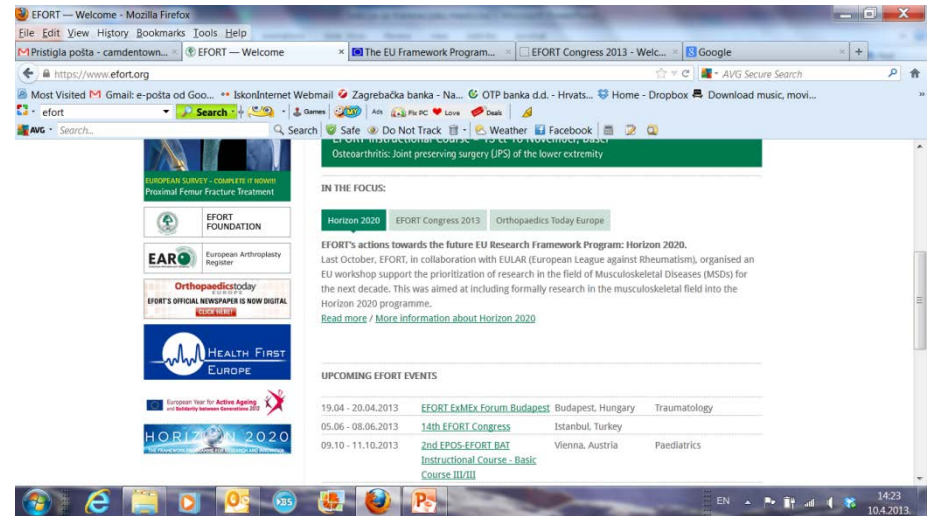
EFORT — Welcome - Mozilla Firefox

File Edit View History Bookmarks Tools Help

Pristigla pošta - camdentown... × | EFORT — Welcome × | The EU Framework Program... × | EFORT Congress 2013 - Welc... × | Google × | +

https://www.efort.org

AVG Secure Search

Most Visited | Gmail: e-pošta od Goo... | IskonInternet Webmail | Zagrebačka banka - Na... | OTP banka d.d. - Hrvats... | Home - Dropbox | Download music, movi...

efort | Search | Games | Ads | Pix PC | Love | Deals

AVG | Search... | Search | Safe | Do Not Track | Weather | Facebook

EUROPEAN SURVEY - COMPLETE IT NOW!!!
Proximal Femur Fracture Treatment

EFORT FOUNDATION

EAR European Arthroplasty Register

Orthopaedicstoday EUROPE
EFORT'S OFFICIAL NEWSPAPER IS NOW DIGITAL
CLICK HERE!

HEALTH FIRST EUROPE

European Year for Active Ageing and Solidarity between Generations 2012

HORIZON 2020
THE FRAMEWORK PROGRAMME FOR RESEARCH AND INNOVATION

EFORT Instructional Course - 15 to 16 November, Basel
Osteoarthritis: Joint preserving surgery (JPS) of the lower extremity

IN THE FOCUS:

Horizon 2020 | EFORT Congress 2013 | Orthopaedics Today Europe

EFORT's actions towards the future EU Research Framework Program: Horizon 2020.
Last October, EFORT, in collaboration with EULAR (European League against Rheumatism), organised an EU workshop support the prioritization of research in the field of Musculoskeletal Diseases (MSDs) for the next decade. This was aimed at including formally research in the musculoskeletal field into the Horizon 2020 programme.
Read more / More information about Horizon 2020

UPCOMING EFORT EVENTS

| | | | |
|---|---|---|---|
| 19.04 - 20.04.2013 | EFORT ExMEx Forum Budapest | Budapest, Hungary | Traumatology |
| 05.06 - 08.06.2013 | 14th EFORT Congress | Istanbul, Turkey | |
| 09.10 - 11.10.2013 | 2nd EPOS-EFORT BAT Instructional Course - Basic Course III/III | Vienna, Austria | Paediatrics |

EN 14:23 10.4.2013.